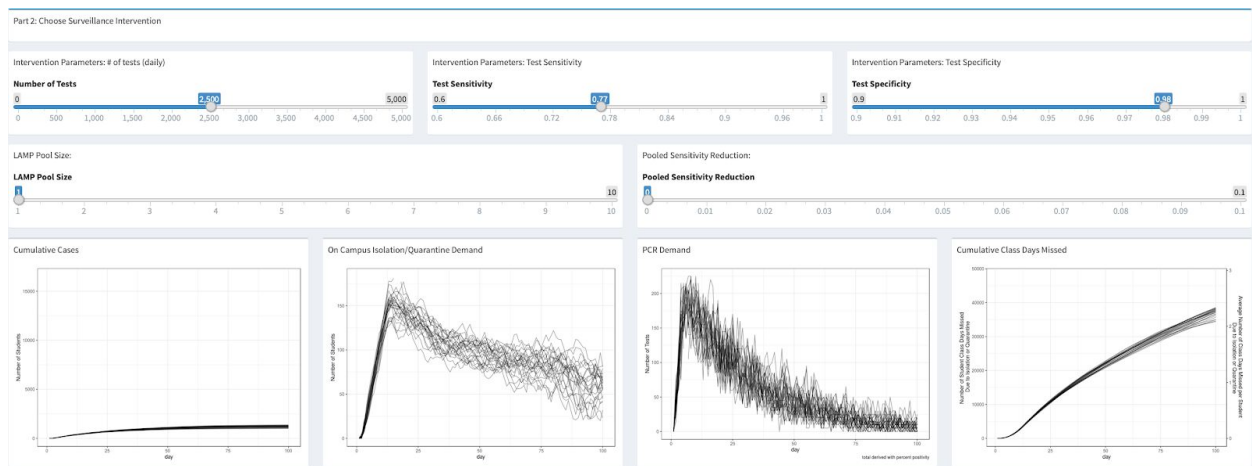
Part 2: Choose Surveillance Intervention

Intervention Parameters: # of tests (daily)

Number of Tests

0 2,500 5,000

0 500 1,000 1,500 2,000 2,500 3,000 3,500 4,000 4,500 5,000

Intervention Parameters: Test Sensitivity

Test Sensitivity

0.6 0.77 1

0.6 0.66 0.72 0.78 0.84 0.9 0.96 1

Intervention Parameters: Test Specificity

Test Specificity

0.9 0.98 1

0.9 0.91 0.92 0.93 0.94 0.95 0.96 0.97 0.98 0.99 1

LAMP Pool Size:

LAMP Pool Size

1 10

1 2 3 4 5 6 7 8 9 10

Pooled Sensitivity Reduction:

Pooled Sensitivity Reduction

0 0.1

0 0.01 0.02 0.03 0.04 0.05 0.06 0.07 0.08 0.09 0.1

Cumulative Cases

15000
10000
5000
0
Number of Students
0 25 50 75 100
day

On Campus Isolation/Quarantine Demand

150
100
50
0
Number of Students
0 25 50 75 100
day

PCR Demand

200
150
100
50
0
Number of Tests
0 25 50 75 100
day
total derived with percent positivity

Cumulative Class Days Missed

50000
40000
30000
20000
10000
0
Number of Student Class Days Missed Due to Isolation or Quarantine
Average Number of Class Days Missed per Student Due to Isolation or Quarantine
0 25 50 75 100
day